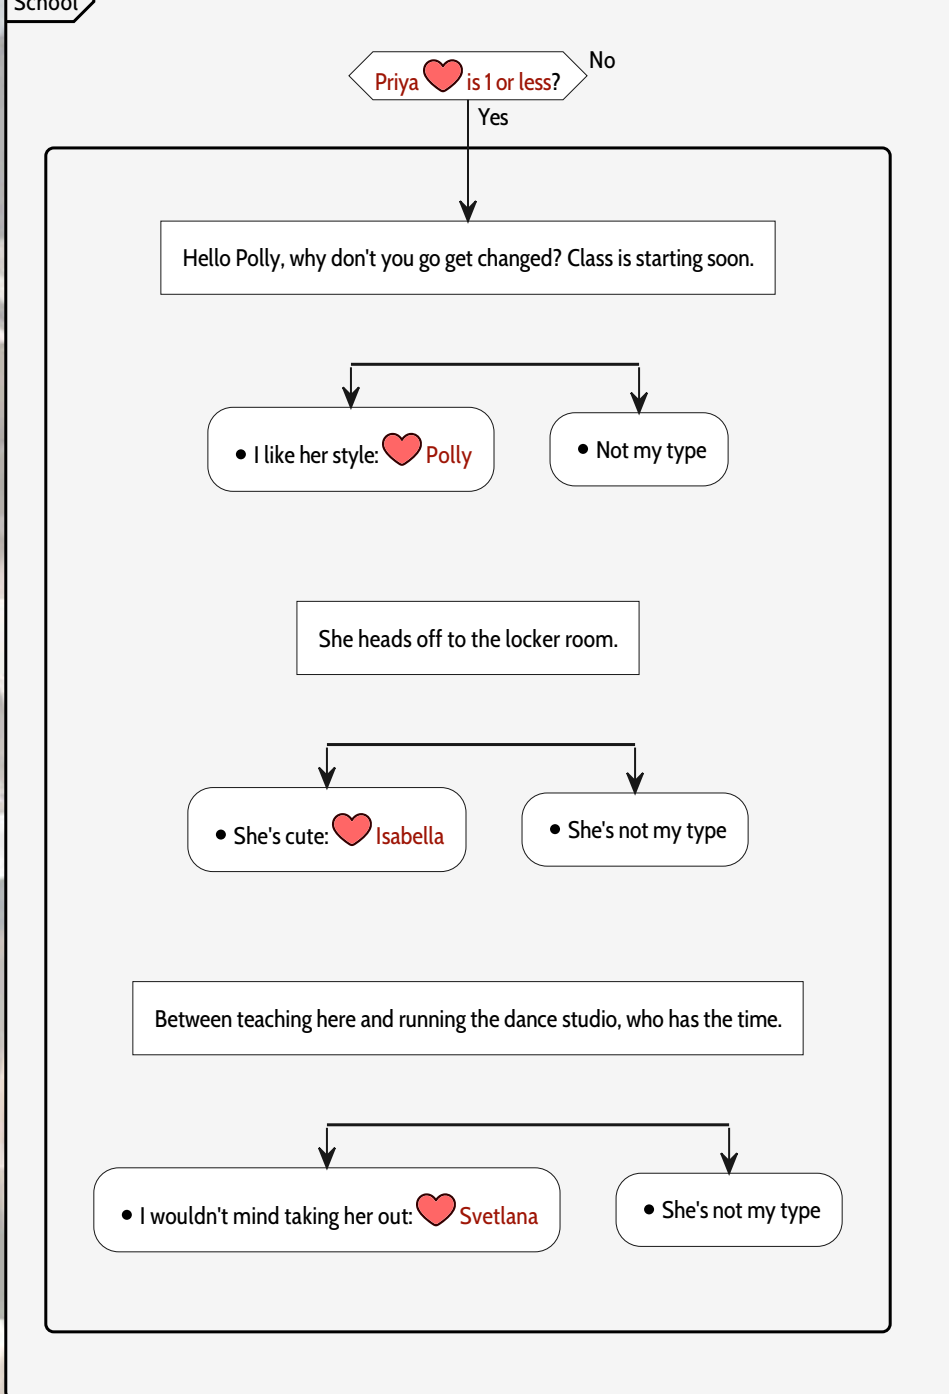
School

Priya is 1 or less?

No

Yes

Hello Polly, why don't you go get changed? Class is starting soon.

• I like her style: Polly

• Not my type

She heads off to the locker room.

• She's cute: Isabella

• She's not my type

Between teaching here and running the dance studio, who has the time.

• I wouldn't mind taking her out: Svetlana

• She's not my type